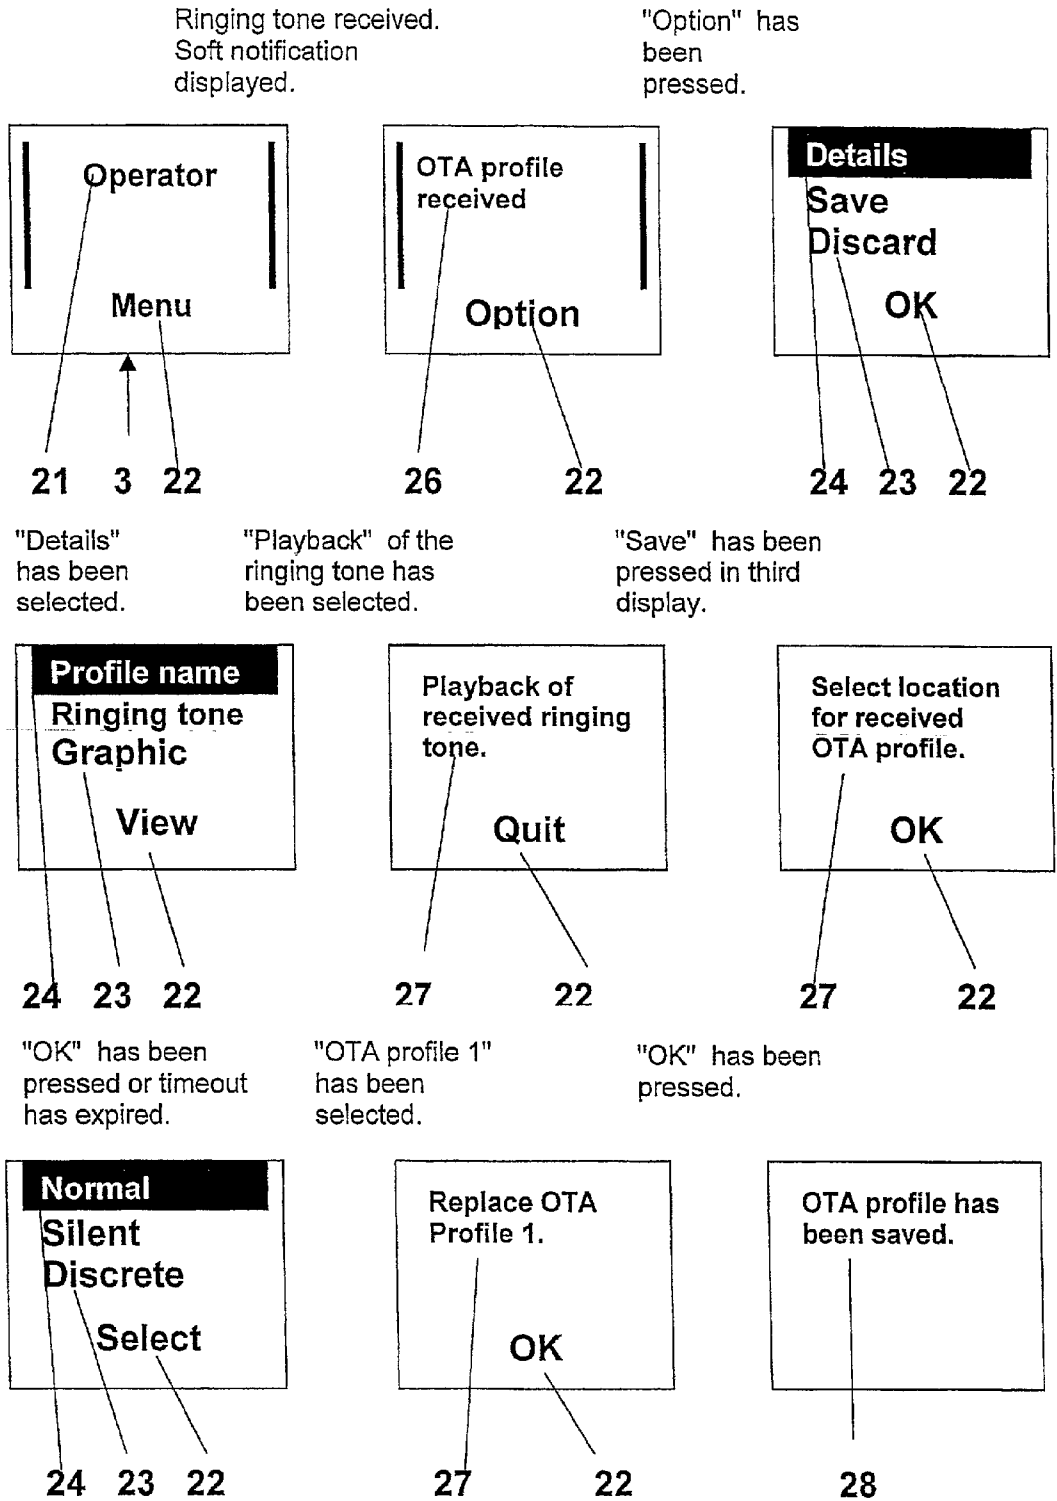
Ringing tone received. Soft notification displayed.

"Option" has been pressed.

Operator

Menu

21 3 22

OTA profile received

Option

26 22

Details
Save
Discard

OK

24 23 22

"Details" has been selected.

"Playback" of the ringing tone has been selected.

"Save" has been pressed in third display.

Profile name
Ringing tone
Graphic

View

24 23 22

Playback of received ringing tone.

Quit

27 22

Select location for received OTA profile.

OK

27 22

"OK" has been pressed or timeout has expired.

"OTA profile 1" has been selected.

"OK" has been pressed.

Normal
Silent
Discrete

Select

24 23 22

Replace OTA Profile 1.

OK

27 22

OTA profile has been saved.

28